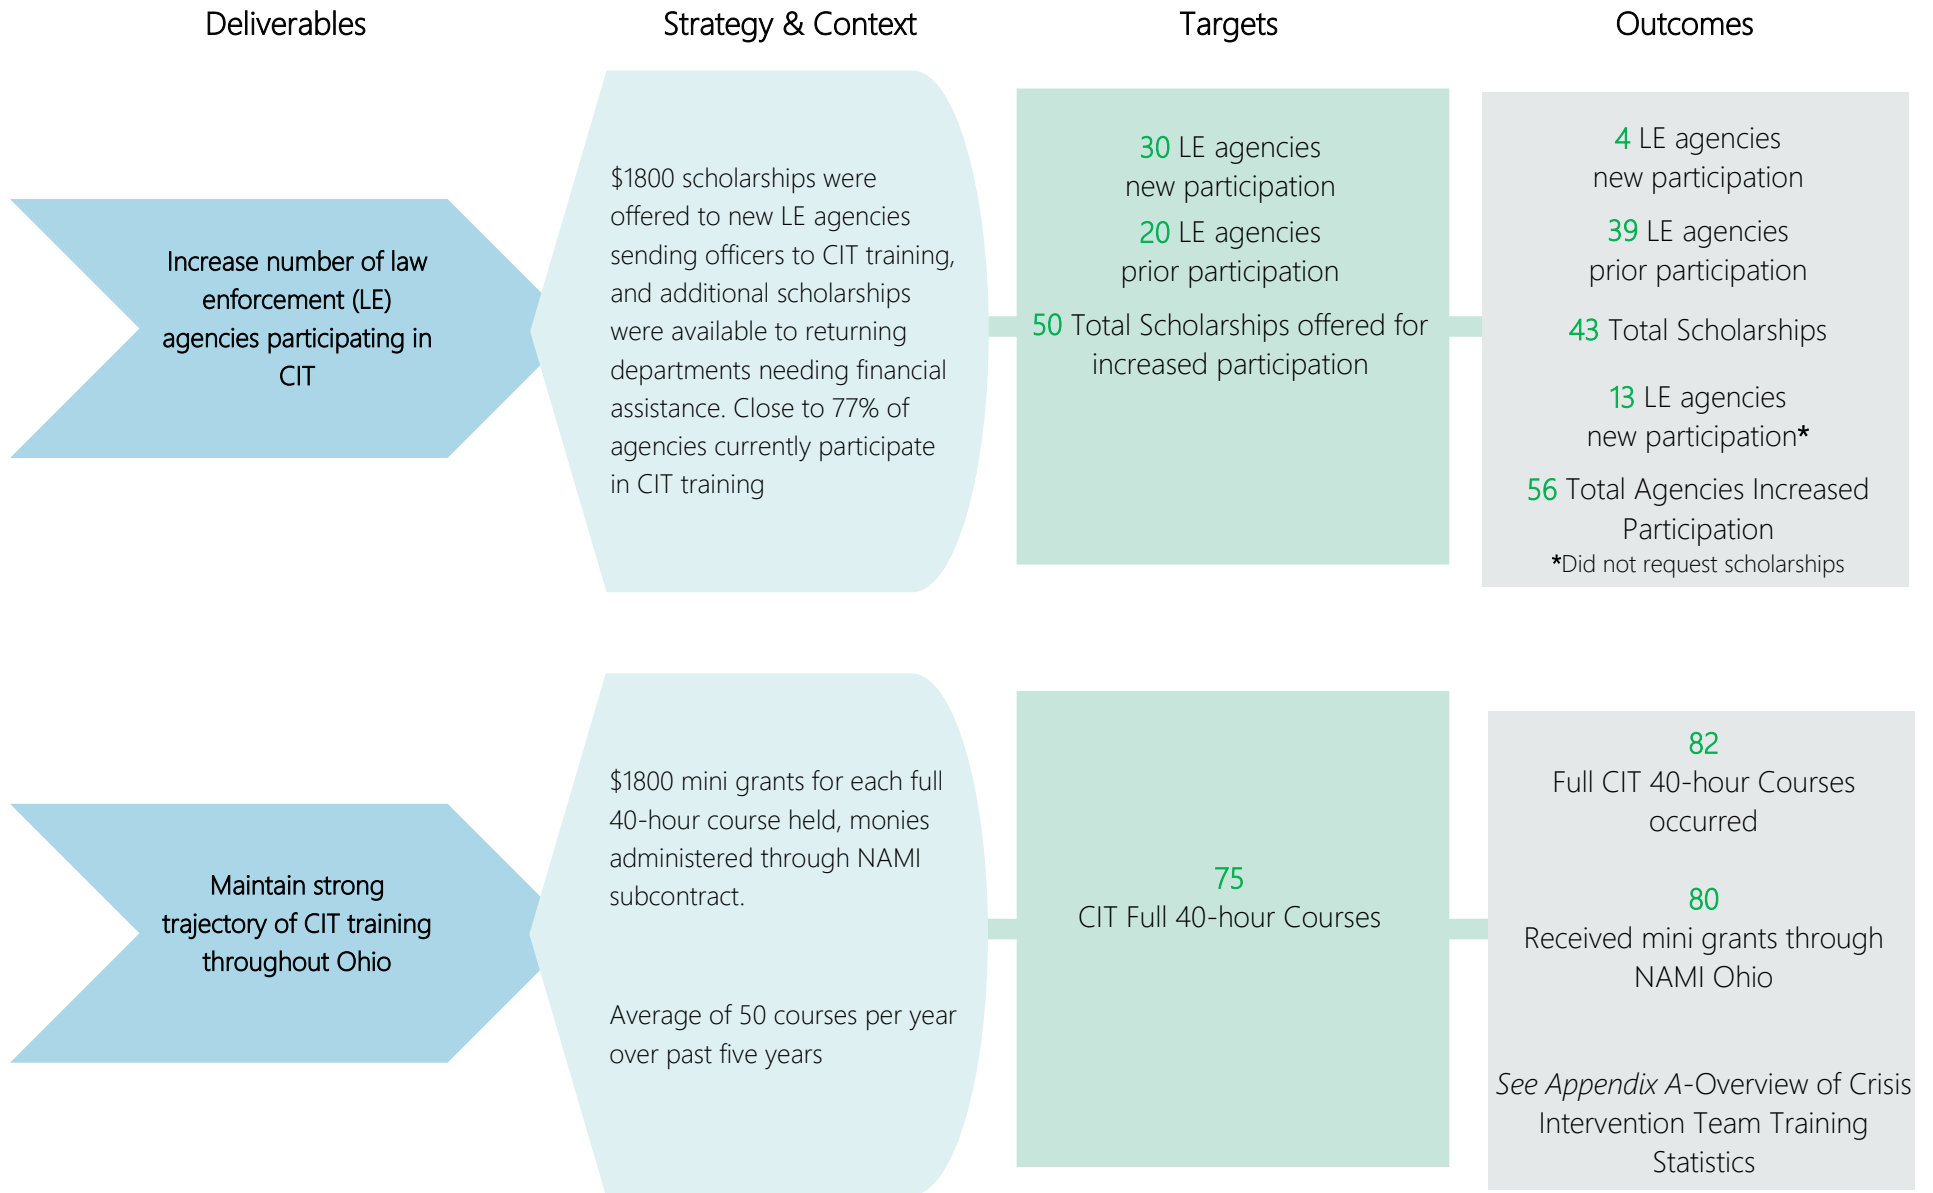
Deliverables

Strategy & Context

Targets

Outcomes

Increase number of law enforcement (LE) agencies participating in CIT

$1800 scholarships were offered to new LE agencies sending officers to CIT training, and additional scholarships were available to returning departments needing financial assistance. Close to 77% of agencies currently participate in CIT training

30 LE agencies new participation

20 LE agencies prior participation

50 Total Scholarships offered for increased participation

4 LE agencies new participation

39 LE agencies prior participation

43 Total Scholarships

13 LE agencies new participation*

56 Total Agencies Increased Participation

*Did not request scholarships

Maintain strong trajectory of CIT training throughout Ohio

$1800 mini grants for each full 40-hour course held, monies administered through NAMI subcontract.

Average of 50 courses per year over past five years

75
CIT Full 40-hour Courses

82
Full CIT 40-hour Courses occurred

80
Received mini grants through NAMI Ohio

*See Appendix A*-Overview of Crisis Intervention Team Training Statistics